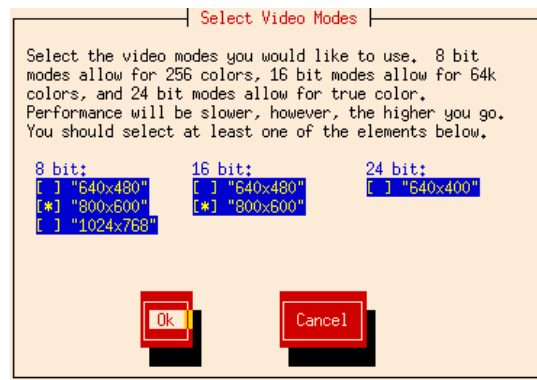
Select Video Modes

Select the video modes you would like to use. 8 bit modes allow for 256 colors, 16 bit modes allow for 64k colors, and 24 bit modes allow for true color. Performance will be slower, however, the higher you go. You should select at least one of the elements below.

8 bit:
[ ] "640x480"
[*] "800x600"
[ ] "1024x768"

16 bit:
[ ] "640x480"
[*] "800x600"

24 bit:
[ ] "640x400"

Ok

Cancel